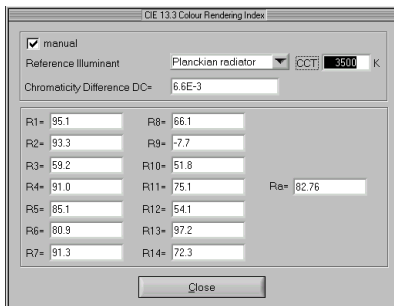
CIE 13.3 Colour Rendering Index

manual

Reference Illuminant Planckian radiator CCT: 3500 K

Chromaticity Difference DC= 6.6E-3

R1= 95.1
R2= 93.3
R3= 59.2
R4= 91.0
R5= 85.1
R6= 80.9
R7= 91.3

R8= 66.1
R9= -7.7
R10= 51.8
R11= 75.1
R12= 54.1
R13= 97.2
R14= 72.3

Ra= 82.76

Close